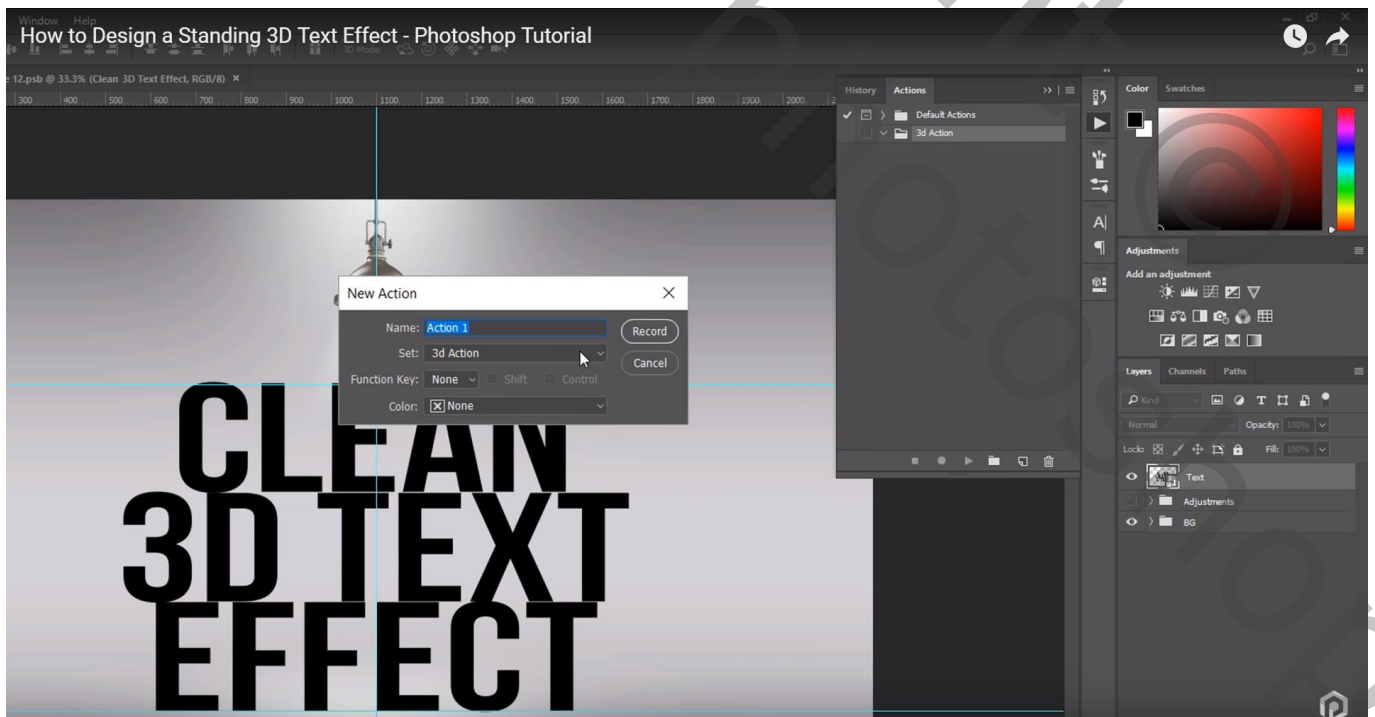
Window Help
How to Design a Standing 3D Text Effect - Photoshop Tutorial

e 12.psb @ 33.3% (Clean 3D Text Effect, RGB/8) ×

300 400 500 600 700 800 900 1000 1100 1200 1300 1400 1500 1600 1700 1800 1900 2000

History Actions
Default Actions
3d Action

Color Swatches

Adjustments
Add an adjustment

Layers Channels Paths
Kind
Normal Opacity: 100%
Lock: Fill: 100%
Text
Adjustments
BG

New Action
Name: Action 1
Set: 3d Action
Function Key: None Shift Control
Color: None
Record
Cancel

CLEAN
3D TEXT
EFFECT